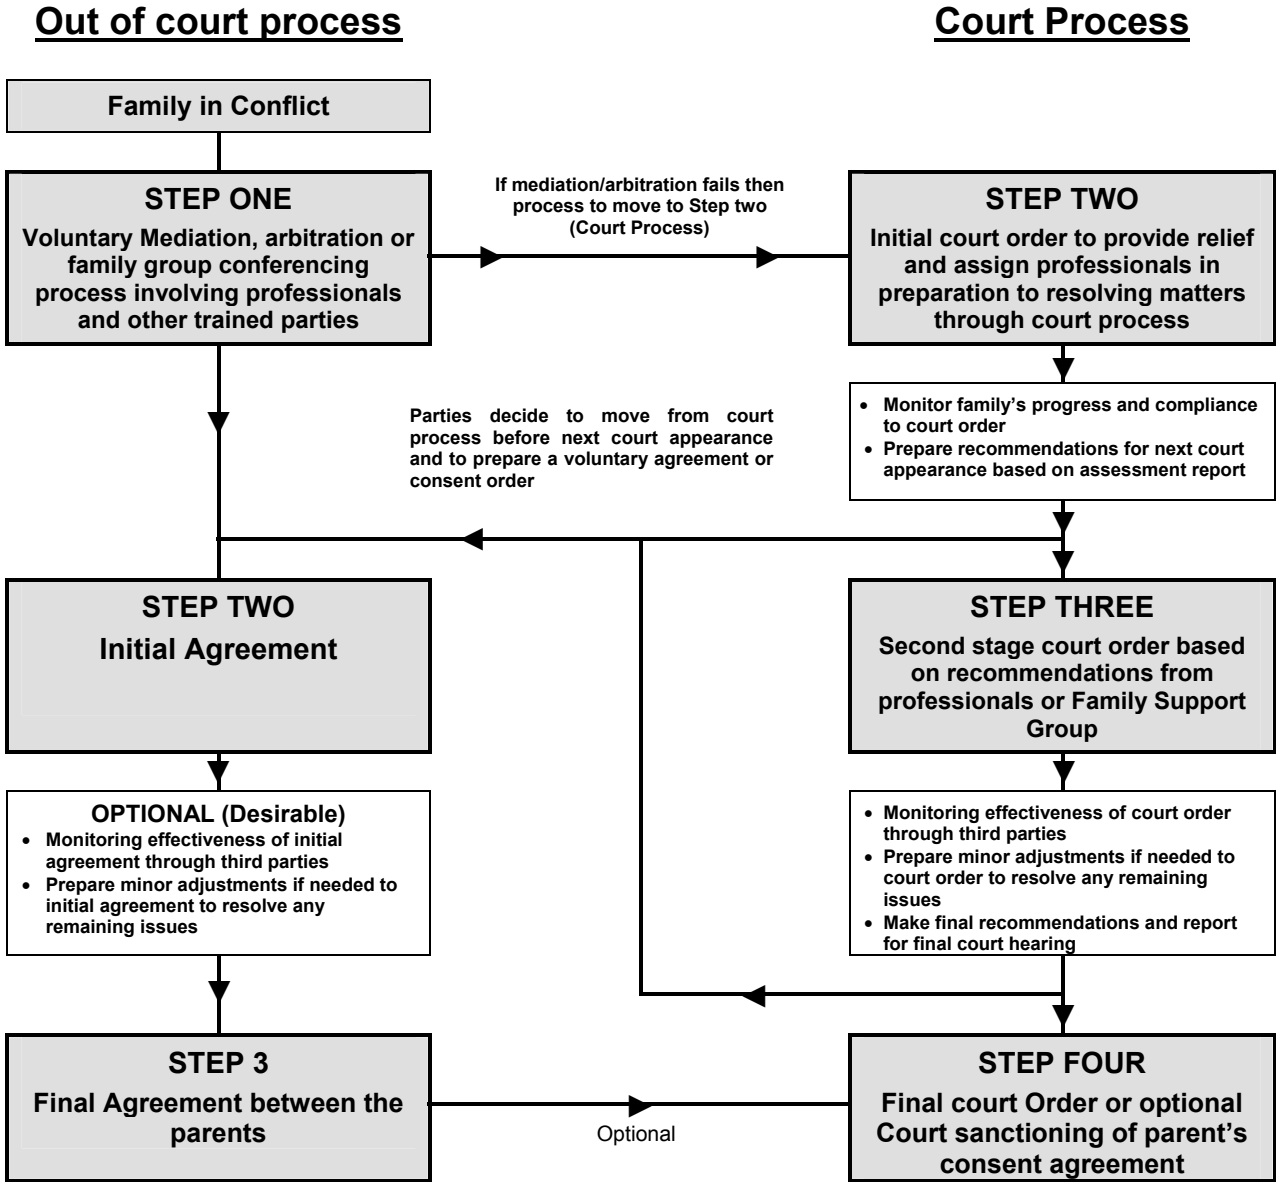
Out of court process

Court Process

Family in Conflict

STEP ONE
Voluntary Mediation, arbitration or family group conferencing process involving professionals and other trained parties

If mediation/arbitration fails then process to move to Step two (Court Process)

STEP TWO
Initial court order to provide relief and assign professionals in preparation to resolving matters through court process

- Monitor family's progress and compliance to court order
- Prepare recommendations for next court appearance based on assessment report

Parties decide to move from court process before next court appearance and to prepare a voluntary agreement or consent order

STEP TWO
Initial Agreement

STEP THREE
Second stage court order based on recommendations from professionals or Family Support Group

OPTIONAL (Desirable)
- Monitoring effectiveness of initial agreement through third parties
- Prepare minor adjustments if needed to initial agreement to resolve any remaining issues

- Monitoring effectiveness of court order through third parties
- Prepare minor adjustments if needed to court order to resolve any remaining issues
- Make final recommendations and report for final court hearing

STEP 3
Final Agreement between the parents

Optional

STEP FOUR
Final court Order or optional Court sanctioning of parent's consent agreement